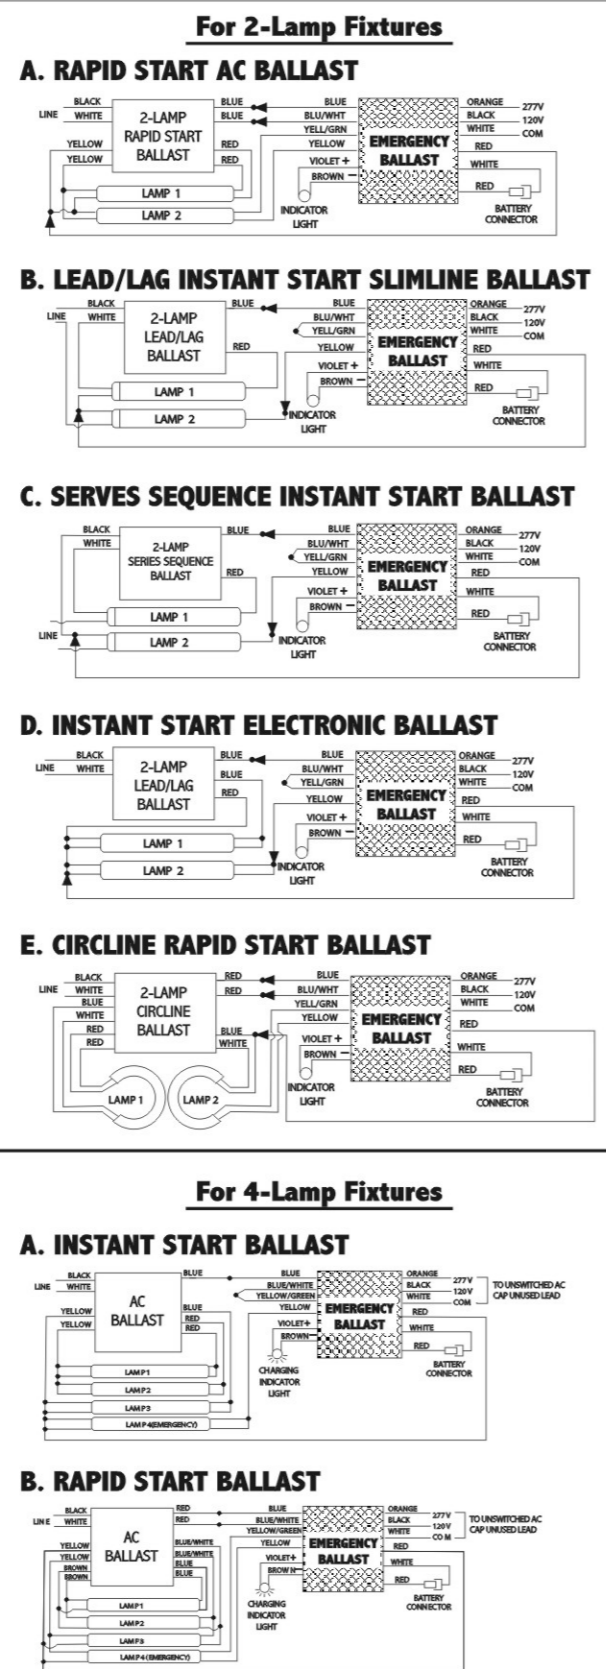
For 2-Lamp Fixtures

A. RAPID START AC BALLAST

LINE BLACK WHITE YELLOW YELLOW 2-LAMP RAPID START BALLAST BLUE BLUE RED RED BLUE BLU/WHT YELL/GRN YELLOW VIOLET + BROWN − EMERGENCY BALLAST ORANGE BLACK WHITE 277V 120V COM RED WHITE RED BATTERY CONNECTOR LAMP 1 LAMP 2 INDICATOR LIGHT

B. LEAD/LAG INSTANT START SLIMLINE BALLAST

LINE BLACK WHITE 2-LAMP LEAD/LAG BALLAST BLUE RED BLUE BLU/WHT YELL/GRN YELLOW VIOLET + BROWN − EMERGENCY BALLAST ORANGE BLACK WHITE 277V 120V COM RED WHITE RED BATTERY CONNECTOR LAMP 1 LAMP 2 INDICATOR LIGHT

C. SERVES SEQUENCE INSTANT START BALLAST

BLACK WHITE 2-LAMP SERIES SEQUENCE BALLAST BLUE RED BLUE BLU/WHT YELL/GRN YELLOW VIOLET + BROWN − EMERGENCY BALLAST ORANGE BLACK WHITE 277V 120V COM RED WHITE RED BATTERY CONNECTOR LAMP 1 LINE LAMP 2 INDICATOR LIGHT

D. INSTANT START ELECTRONIC BALLAST

LINE BLACK WHITE 2-LAMP LEAD/LAG BALLAST BLUE BLUE RED BLUE BLU/WHT YELL/GRN YELLOW VIOLET + BROWN − EMERGENCY BALLAST ORANGE BLACK WHITE 277V 120V COM RED WHITE RED BATTERY CONNECTOR LAMP 1 LAMP 2 INDICATOR LIGHT

E. CIRCLINE RAPID START BALLAST

LINE BLACK WHITE BLUE WHITE RED RED 2-LAMP CIRCLINE BALLAST RED RED BLUE WHITE BLUE BLU/WHT YELL/GRN YELLOW VIOLET + BROWN − EMERGENCY BALLAST ORANGE BLACK WHITE 277V 120V COM RED WHITE RED BATTERY CONNECTOR LAMP 1 LAMP 2 INDICATOR LIGHT

For 4-Lamp Fixtures

A. INSTANT START BALLAST

LINE BLACK WHITE YELLOW YELLOW AC BALLAST BLUE BLUE RED RED BLUE BLUE/WHITE YELLOW/GREEN YELLOW VIOLET+ BROWN− EMERGENCY BALLAST ORANGE BLACK WHITE 277V 120V COM TO UNSWITCHED AC CAP UNUSED LEAD RED WHITE RED BATTERY CONNECTOR CHARGING INDICATOR LIGHT LAMP1 LAMP2 LAMP3 LAMP4(EMERGENCY)

B. RAPID START BALLAST

LINE BLACK WHITE YELLOW YELLOW BROWN BROWN AC BALLAST RED RED BLUE/WHITE BLUE/WHITE BLUE BLUE BLUE BLUE/WHITE YELLOW/GREEN YELLOW VIOLET+ BROWN− EMERGENCY BALLAST ORANGE BLACK WHITE 277V 120V COM TO UNSWITCHED AC CAP UNUSED LEAD RED WHITE RED BATTERY CONNECTOR CHARGING INDICATOR LIGHT LAMP1 LAMP2 LAMP3 LAMP4(EMERGENCY)